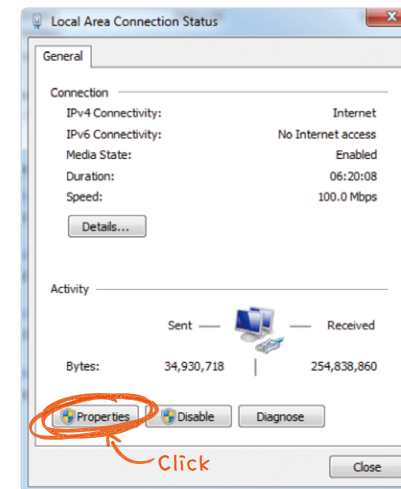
Local Area Connection Status

General

Connection

IPv4 Connectivity: Internet

IPv6 Connectivity: No Internet access

Media State: Enabled

Duration: 06:20:08

Speed: 100.0 Mbps

Details...

Activity

Sent — — Received

Bytes: 34,930,718 | 254,838,860

Properties Disable Diagnose

Click

Close